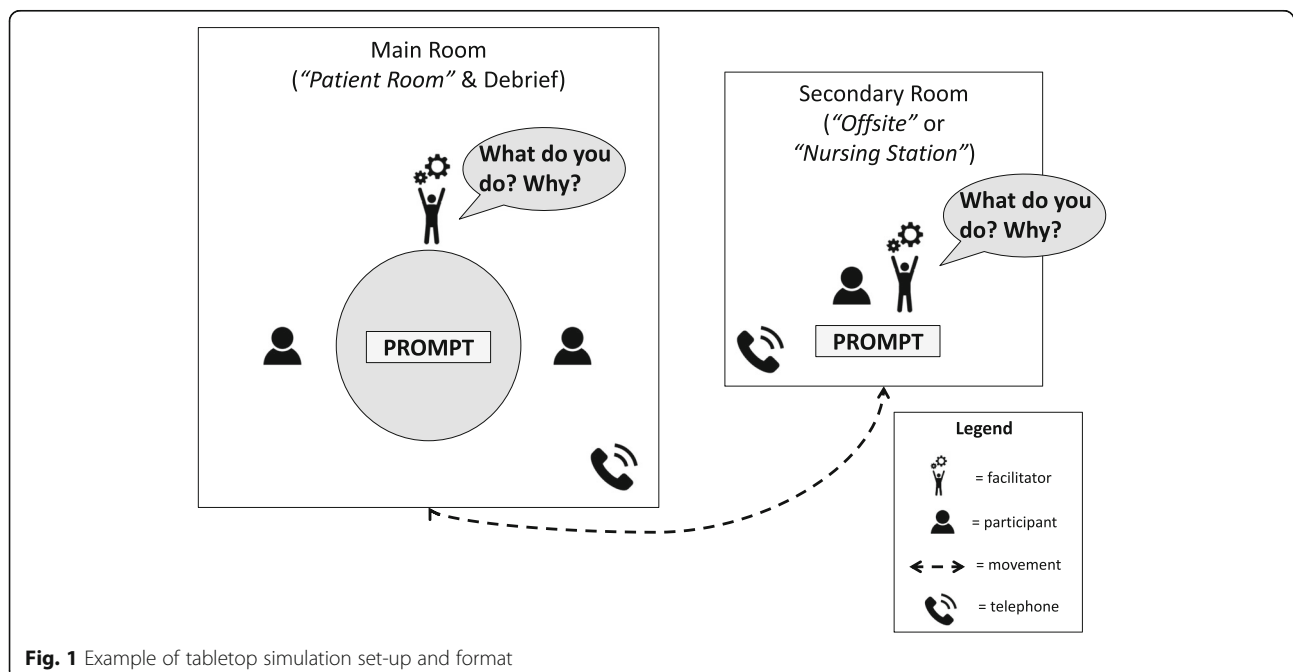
Main Room
("Patient Room" & Debrief)

What do you do? Why?

PROMPT

Secondary Room
("Offsite" or "Nursing Station")

What do you do? Why?

PROMPT

Legend
= facilitator
= participant
= movement
= telephone

**Fig. 1** Example of tabletop simulation set-up and format